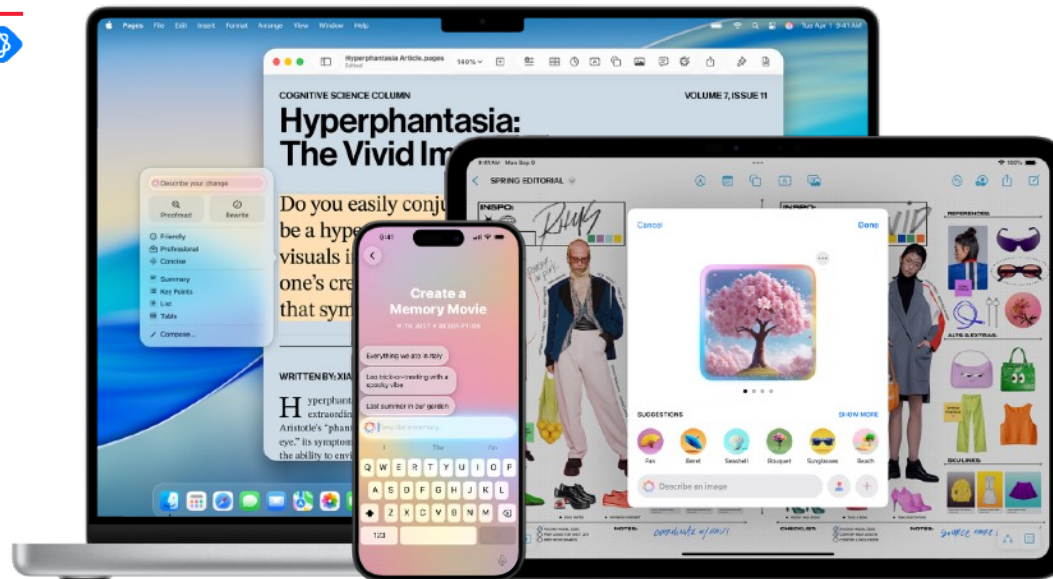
Pages File Edit Insert Format Arrange View Window Help

Tue Apr 1 9:41 AM

Hyperphantasia Article.pages
Edited

140%

COGNITIVE SCIENCE COLUMN

VOLUME 7, ISSUE 11

Hyperphantasia: The Vivid Im

Do you easily conju be a hype visuals i one's cre that sym

WRITTEN BY: XIA

H yperphan extraordin Aristotle's "phan eye," its sympton the ability to envi

Describe your change

Proofread

Rewrite

Friendly

Professional

Concise

Summary

Key Points

List

Table

Compose...

9:41

Create a Memory Movie

Everything we ate in Italy

Leo trick-or-treating with a spooky vibe

Last summer in our garden

Describe a memory

The

Q W E R T Y U I O P

A S D F G H J K L

Z X C V B N M

123

9:41 AM Mon Sep 9

SPRING EDITORIAL

100%

INSPO:

INSPO:

REFERENCES:

Cancel

Done

SUGGESTIONS

SHOW MORE

Fan

Beret

Seashell

Bouquet

Sunglasses

Beach

Describe an image

NOTES:

CHECKLIST:

NOTES: